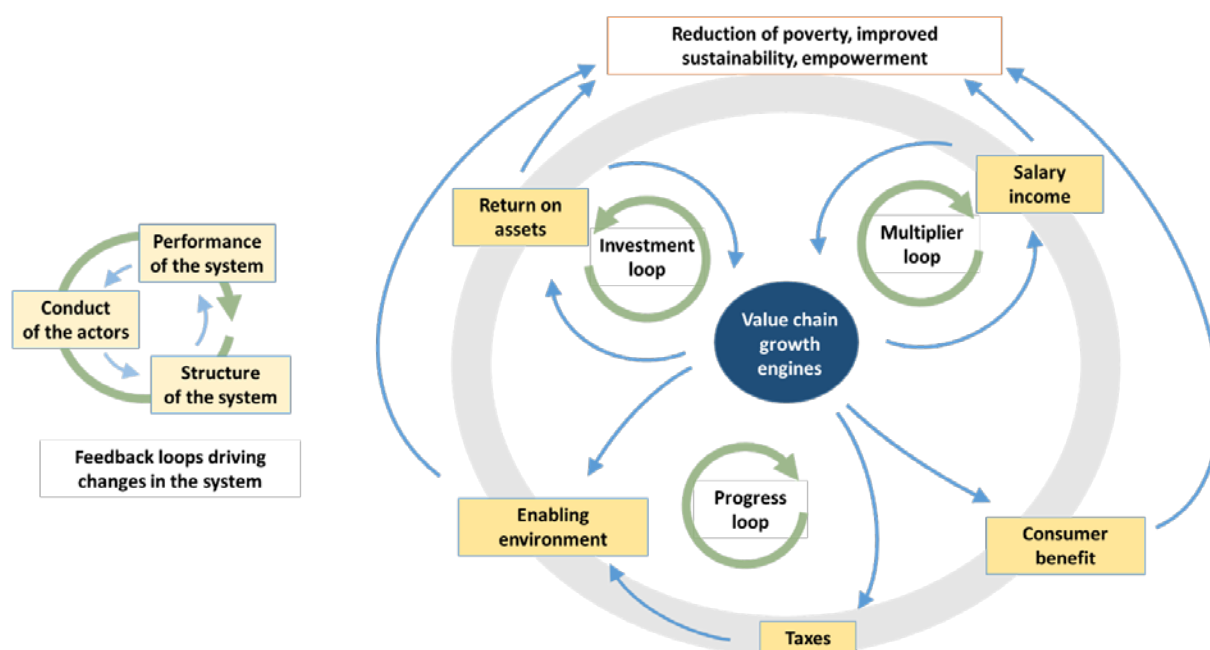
Performance of the system

Conduct of the actors

Structure of the system

Feedback loops driving changes in the system

Reduction of poverty, improved sustainability, empowerment

Return on assets

Investment loop

Salary income

Multiplier loop

Value chain growth engines

Progress loop

Enabling environment

Consumer benefit

Taxes